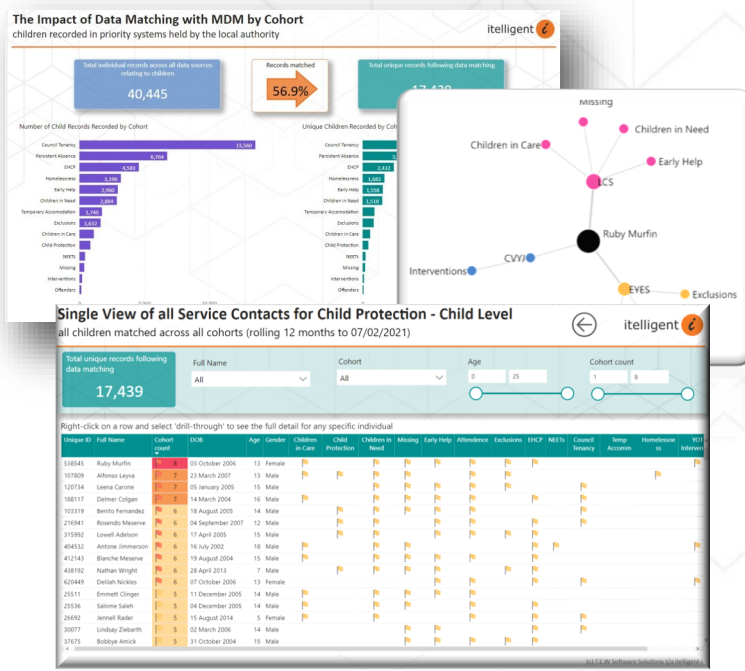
The Impact of Data Matching with MDM by Cohort
children recorded in priority systems held by the local authority

itelligent

Total individual records across all data sources relating to children
40,445

Records matched
56.9%

Total unique records following data matching
17,439

Number of Child Records Recorded by Cohort

| Cohort | Count |
|---|---|
| Council Tenancy | 13,560 |
| Persistent Absence | 6,764 |
| EHCP | 4,583 |
| Homelessness | 3,396 |
| Early Help | 2,960 |
| Children in Need | 2,884 |
| Temporary Accomodation | 1,740 |
| Exclusions | 1,632 |
| Children in Care | |
| Child Protection | |
| NEETs | |
| Missing | |
| Interventions | |
| Offenders | |

Unique Children Recorded by Cohort

| Cohort | Count |
|---|---|
| Council Tenancy | |
| Persistent Absence | |
| EHCP | 2,412 |
| Homelessness | 1,665 |
| Early Help | 1,558 |
| Children in Need | 1,538 |
| Temporary Accomodation | |
| Exclusions | |
| Children in Care | |
| Child Protection | |
| NEETs | |
| Missing | |
| Interventions | |
| Offenders | |

Missing
Children in Need
Children in Care
Early Help
LCS
Ruby Murfin
CVYJ
Interventions
EYES
Exclusions

Single View of all Service Contacts for Child Protection - Child Level
all children matched across all cohorts (rolling 12 months to 07/02/2021)

itelligent

Total unique records following data matching
17,439

Full Name
All

Cohort
All

Age
0 25

Cohort count
1 8

Right-click on a row and select 'drill-through' to see the full detail for any specific individual

| Unique ID | Full Name | Cohort count | DOB | Age | Gender | Children in Care | Child Protection | Children in Need | Missing | Early Help | Attendence | Exclusions | EHCP | NEETs | Council Tenancy | Temp Accomm | Homelessness | YOT Interven |
|---|---|---|---|---|---|---|---|---|---|---|---|---|---|---|---|---|---|---|
| 538545 | Ruby Murfin | 8 | 03 October 2006 | 13 | Female | | | | | | | | | | | | | |
| 107809 | Alfonso Leyva | 7 | 23 March 2007 | 13 | Male | | | | | | | | | | | | | |
| 120734 | Leena Carone | 7 | 05 January 2005 | 15 | Male | | | | | | | | | | | | | |
| 188117 | Delmer Colgan | 7 | 14 March 2004 | 16 | Male | | | | | | | | | | | | | |
| 103319 | Benito Fernandez | 6 | 18 August 2005 | 14 | Male | | | | | | | | | | | | | |
| 216941 | Rosendo Meserve | 6 | 04 September 2007 | 12 | Male | | | | | | | | | | | | | |
| 315992 | Lowell Adelson | 6 | 17 April 2005 | 15 | Male | | | | | | | | | | | | | |
| 404532 | Antone Jimmerson | 6 | 16 July 2002 | 18 | Male | | | | | | | | | | | | | |
| 412143 | Blanche Meserve | 6 | 19 August 2004 | 15 | Male | | | | | | | | | | | | | |
| 438192 | Nathan Wright | 6 | 28 April 2013 | 7 | Male | | | | | | | | | | | | | |
| 620449 | Delilah Nickles | 6 | 07 October 2006 | 13 | Female | | | | | | | | | | | | | |
| 25511 | Emmett Clinger | 5 | 11 December 2005 | 14 | Male | | | | | | | | | | | | | |
| 25536 | Salome Saleh | 5 | 04 December 2005 | 14 | Male | | | | | | | | | | | | | |
| 26692 | Jennell Rader | 5 | 15 August 2014 | 5 | Female | | | | | | | | | | | | | |
| 30077 | Lindsay Ziebarth | 5 | 02 March 2006 | 14 | Male | | | | | | | | | | | | | |
| 37675 | Bobbye Amick | 5 | 31 October 2004 | 15 | Male | | | | | | | | | | | | | |

(c) E & W Software Solutions t/a Itelligent